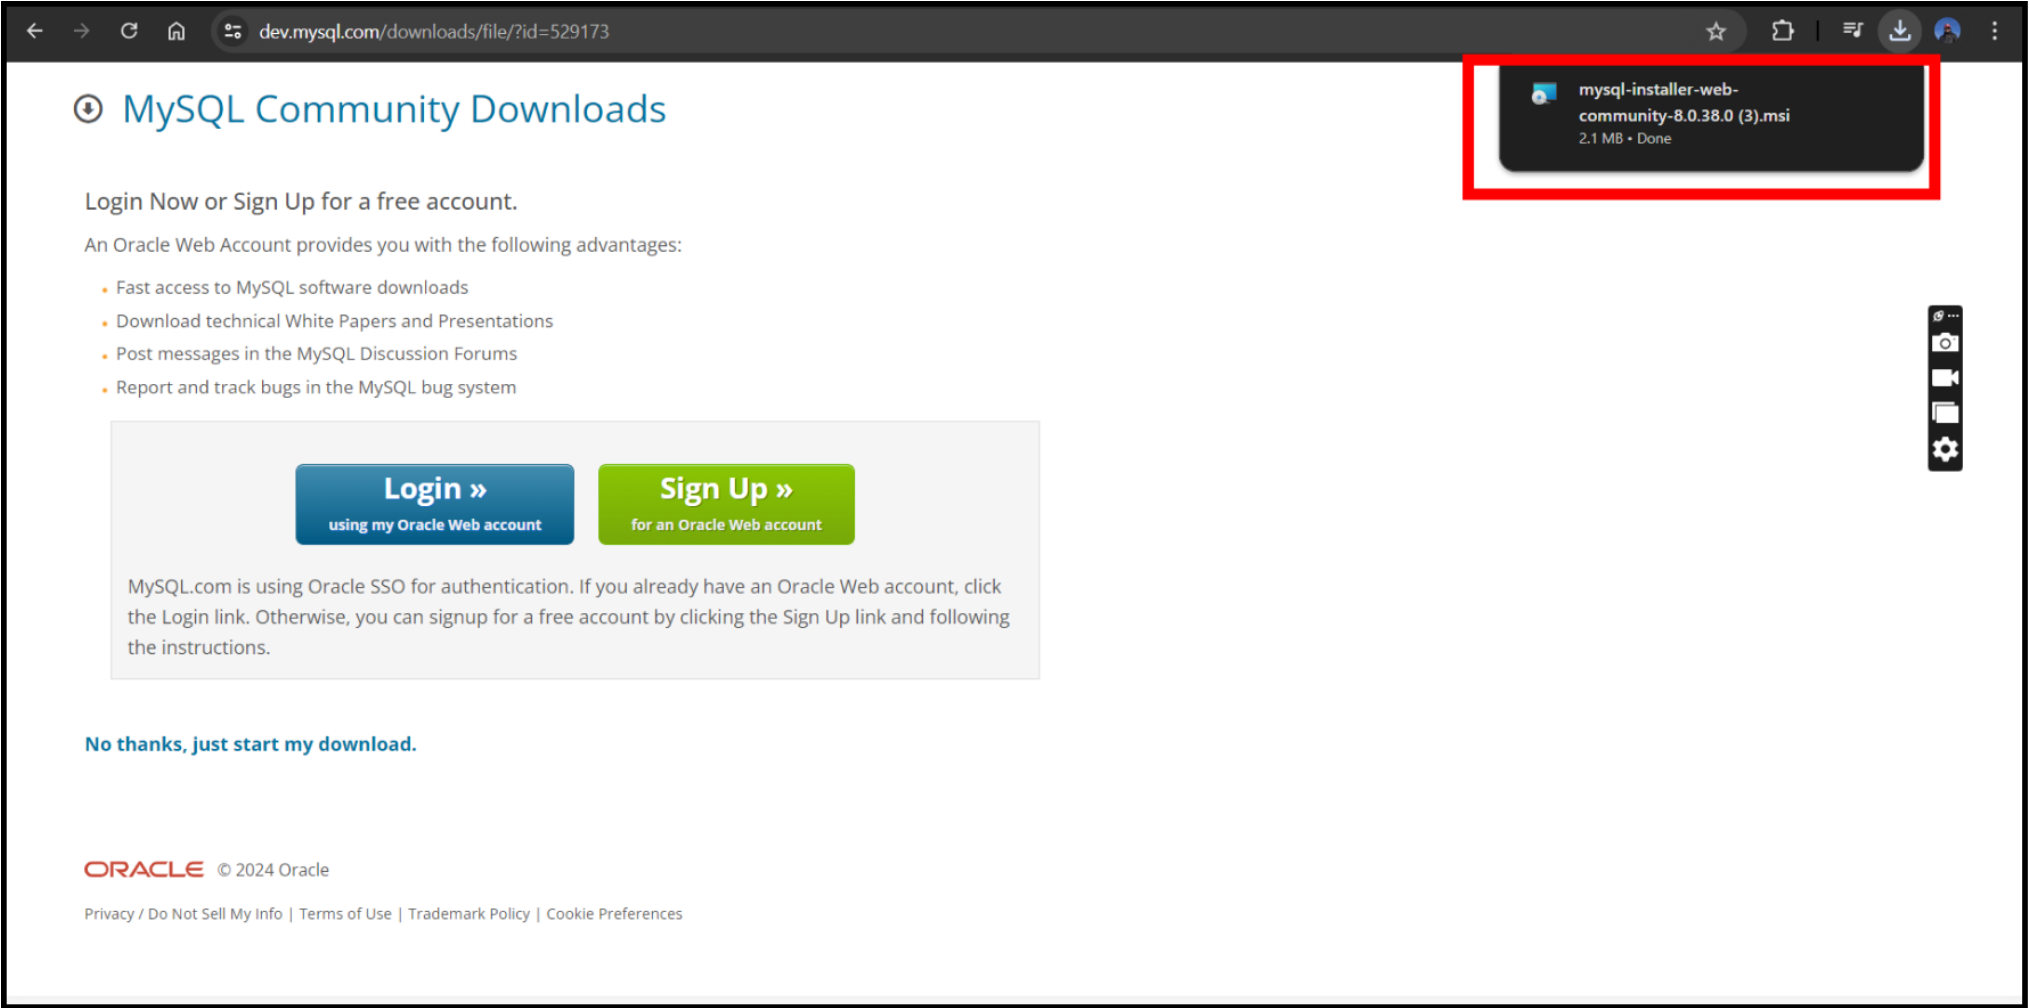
dev.mysql.com/downloads/file/?id=529173

mysql-installer-web-community-8.0.38.0 (3).msi
2.1 MB • Done

MySQL Community Downloads

Login Now or Sign Up for a free account.

An Oracle Web Account provides you with the following advantages:

- Fast access to MySQL software downloads
- Download technical White Papers and Presentations
- Post messages in the MySQL Discussion Forums
- Report and track bugs in the MySQL bug system

Login »
using my Oracle Web account

Sign Up »
for an Oracle Web account

MySQL.com is using Oracle SSO for authentication. If you already have an Oracle Web account, click the Login link. Otherwise, you can signup for a free account by clicking the Sign Up link and following the instructions.

No thanks, just start my download.

ORACLE © 2024 Oracle

Privacy / Do Not Sell My Info | Terms of Use | Trademark Policy | Cookie Preferences